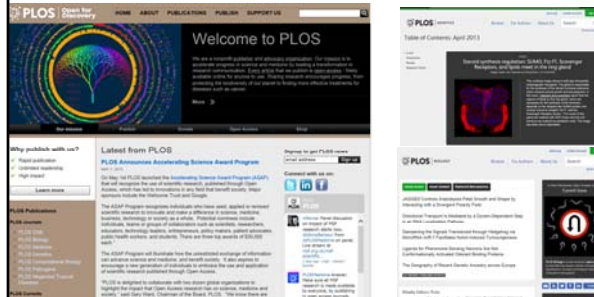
PLOS Open for Discovery
HOME ABOUT PUBLICATIONS PUBLISH SUPPORT US

Welcome to PLOS

More

Our mission Explore Submit Open Access Shop

Why publish with us?
Rapid publication
Unlimited reach
High impact
Learn more

PLOS Publications

Latest from PLOS
PLOS Announces Accelerating Science Award Program

Signup to get news from PLOS
email address Sign up

Connect with us on:

PLOS
Table of Contents: April 2013

PLOS BIOLOGY
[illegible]